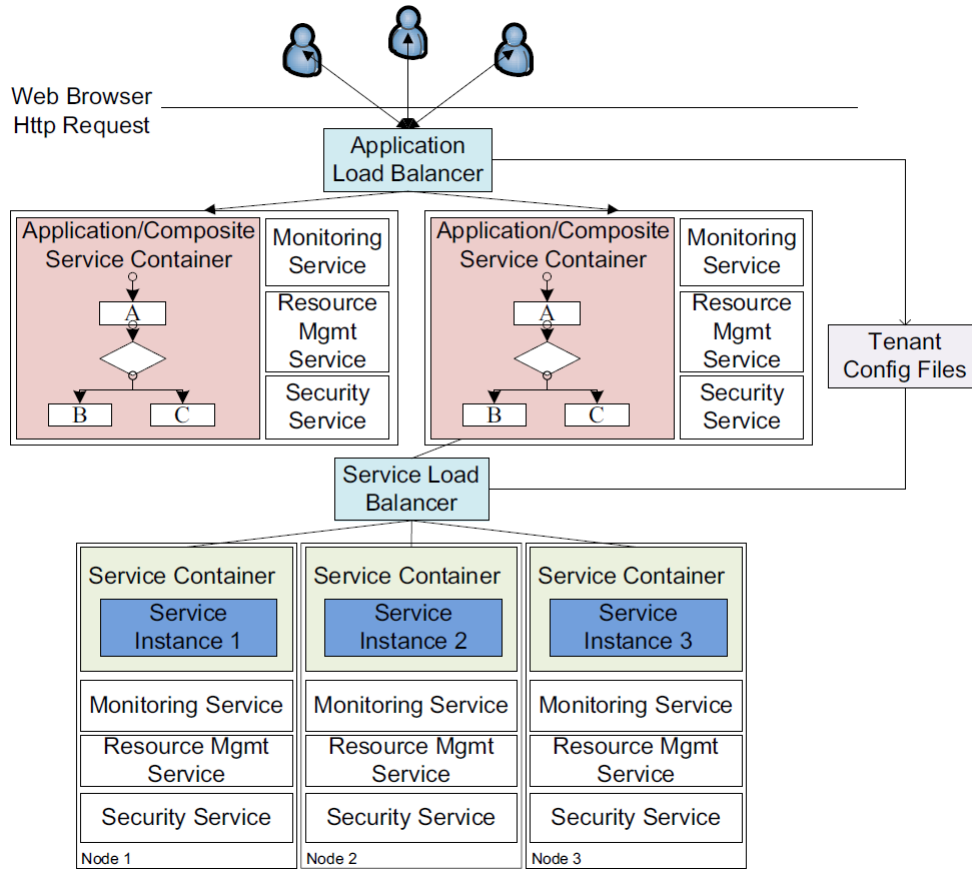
Web Browser
Http Request

Application Load Balancer

Application/Composite Service Container

A

B

C

Monitoring Service

Resource Mgmt Service

Security Service

Application/Composite Service Container

A

B

C

Monitoring Service

Resource Mgmt Service

Security Service

Tenant Config Files

Service Load Balancer

Service Container

Service Instance 1

Monitoring Service

Resource Mgmt Service

Security Service

Node 1

Service Container

Service Instance 2

Monitoring Service

Resource Mgmt Service

Security Service

Node 2

Service Container

Service Instance 3

Monitoring Service

Resource Mgmt Service

Security Service

Node 3